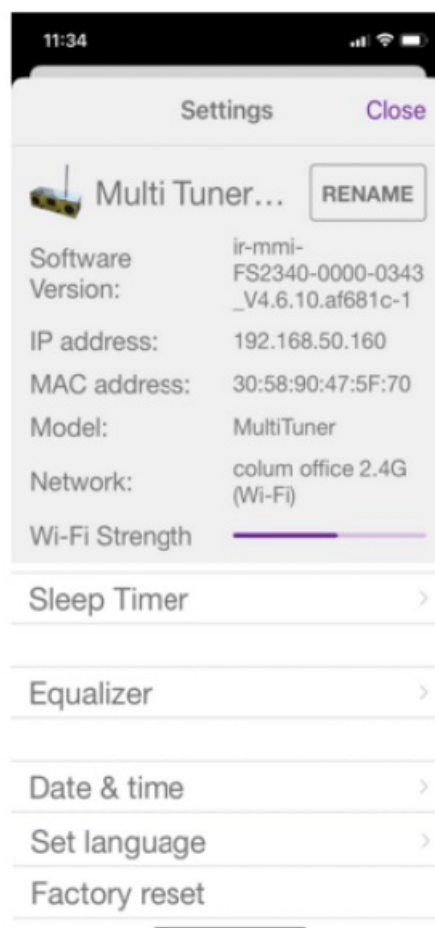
11:34

Settings Close

Multi Tuner... RENAME

Software Version: ir-mmi-FS2340-0000-0343_V4.6.10.af681c-1

IP address: 192.168.50.160

MAC address: 30:58:90:47:5F:70

Model: MultiTuner

Network: colum office 2.4G (Wi-Fi)

Wi-Fi Strength

Sleep Timer

Equalizer

Date & time

Set language

Factory reset